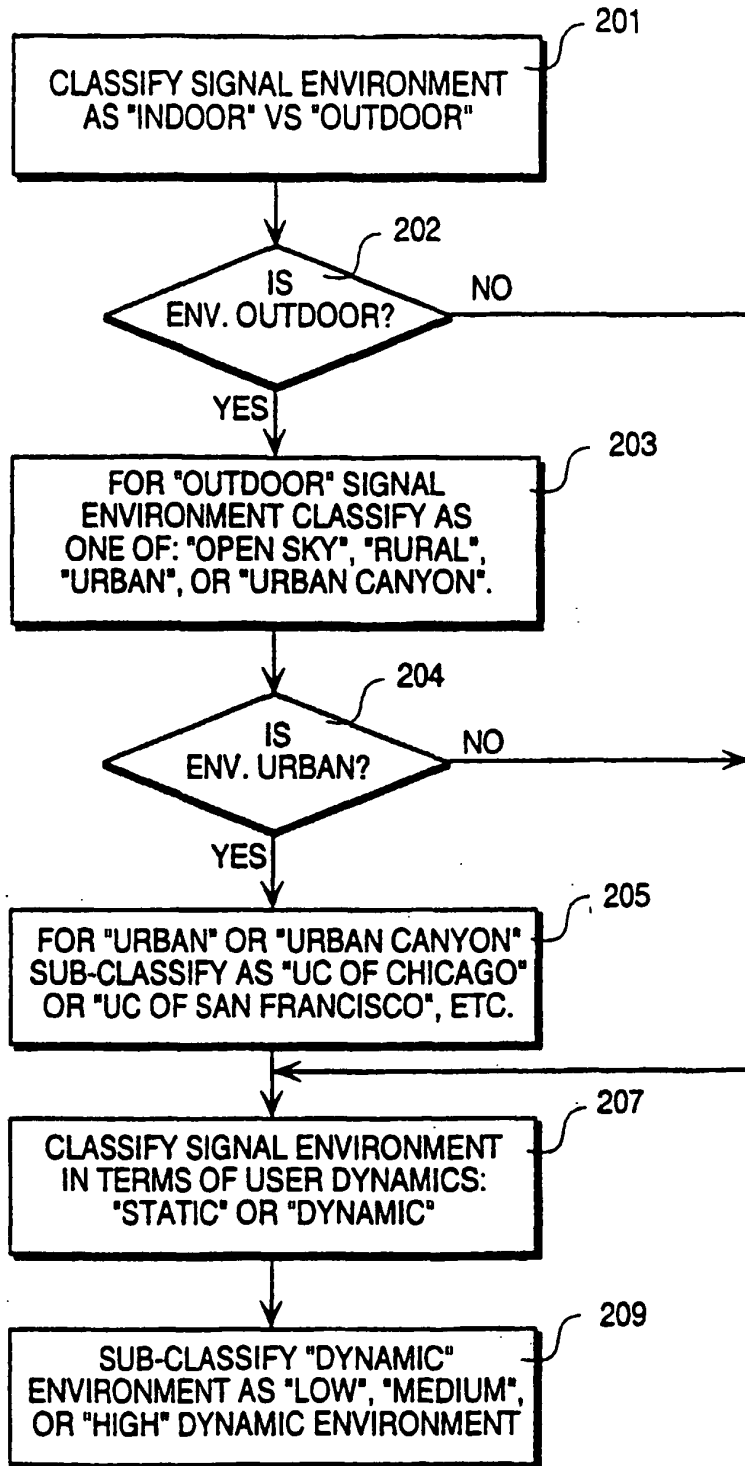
201

CLASSIFY SIGNAL ENVIRONMENT AS "INDOOR" VS "OUTDOOR"

202

IS ENV. OUTDOOR?

NO

YES

203

FOR "OUTDOOR" SIGNAL ENVIRONMENT CLASSIFY AS ONE OF: "OPEN SKY", "RURAL", "URBAN", OR "URBAN CANYON".

204

IS ENV. URBAN?

NO

YES

205

FOR "URBAN" OR "URBAN CANYON" SUB-CLASSIFY AS "UC OF CHICAGO" OR "UC OF SAN FRANCISCO", ETC.

207

CLASSIFY SIGNAL ENVIRONMENT IN TERMS OF USER DYNAMICS: "STATIC" OR "DYNAMIC"

209

SUB-CLASSIFY "DYNAMIC" ENVIRONMENT AS "LOW", "MEDIUM", OR "HIGH" DYNAMIC ENVIRONMENT